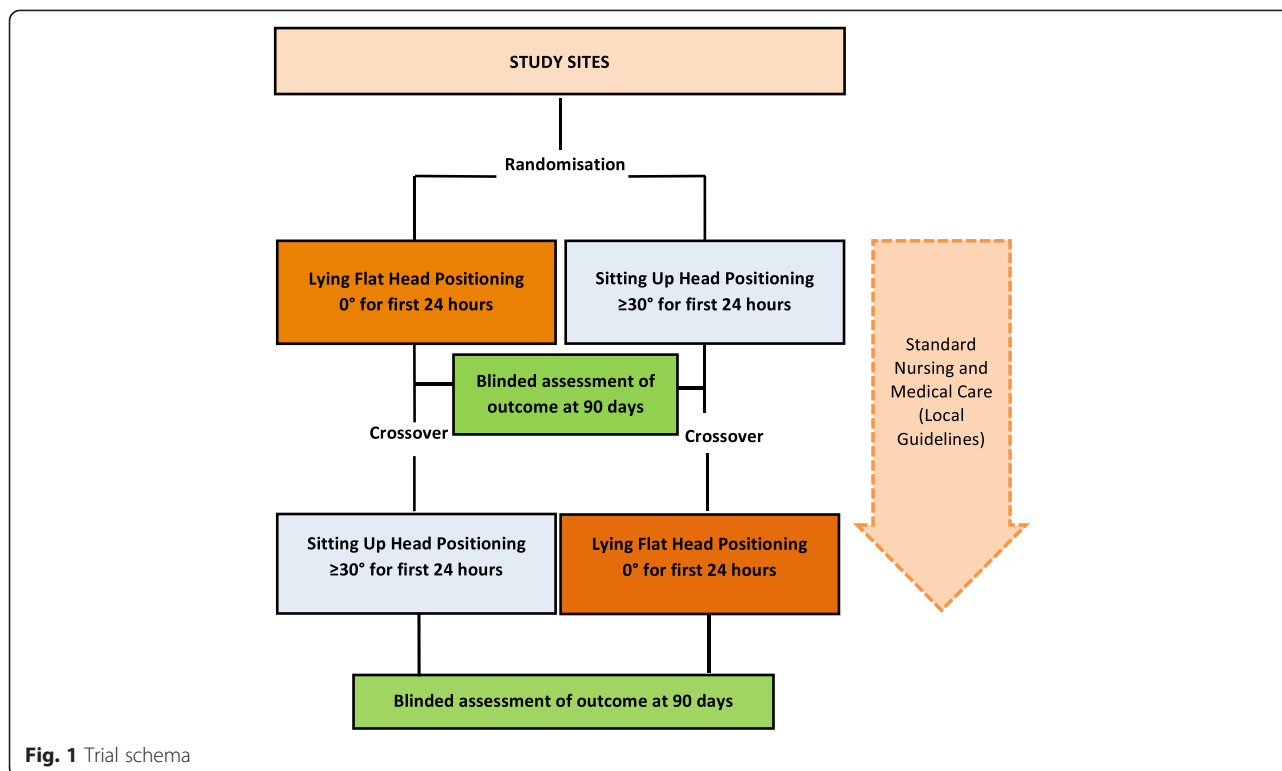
STUDY SITES

Randomisation

Lying Flat Head Positioning
0° for first 24 hours

Sitting Up Head Positioning
≥30° for first 24 hours

Standard Nursing and Medical Care (Local Guidelines)

Blinded assessment of outcome at 90 days

Crossover

Crossover

Sitting Up Head Positioning
≥30° for first 24 hours

Lying Flat Head Positioning
0° for first 24 hours

Blinded assessment of outcome at 90 days

**Fig. 1** Trial schema